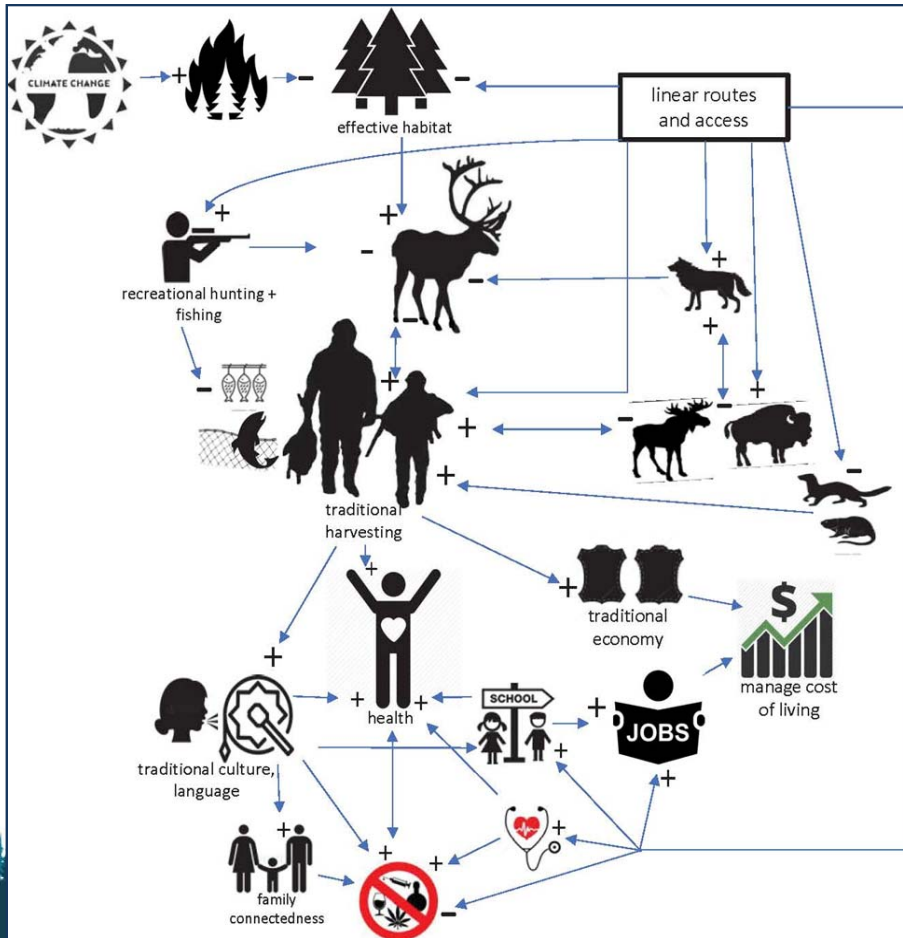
CLIMATE CHANGE

+

−

effective habitat

−

linear routes and access

+

recreational hunting + fishing

+

−

−

−

+

+

+

−

+

+

−

+

+

−

+

traditional harvesting

+

+

traditional economy

$

+

manage cost of living

traditional culture, language

+

+

health

SCHOOL

+

JOBS

+

+

+

+

+

family connectedness

+

+

−